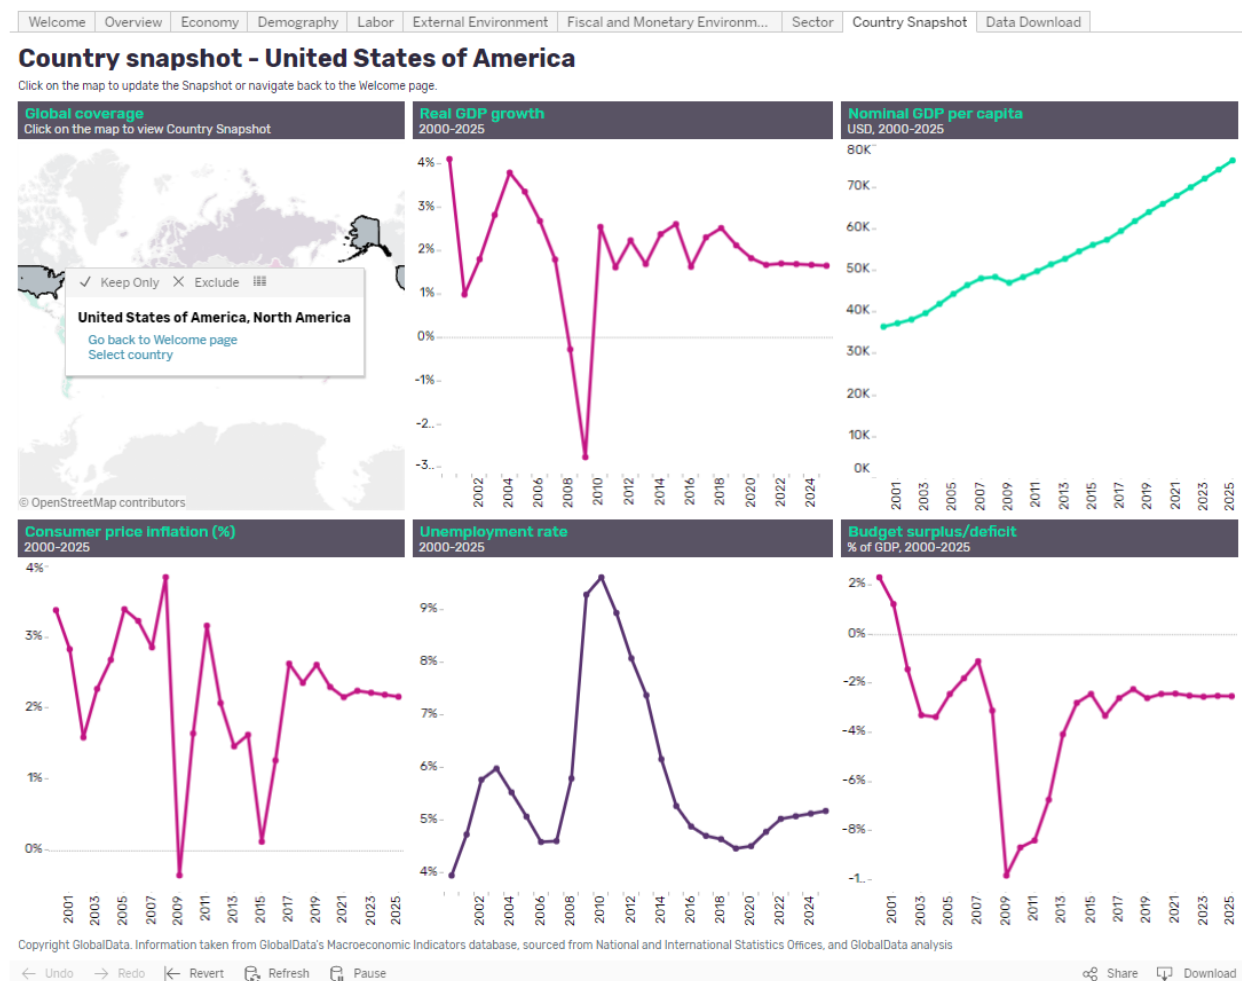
Welcome | Overview | Economy | Demography | Labor | External Environment | Fiscal and Monetary Environm... | Sector | Country Snapshot | Data Download

Country snapshot - United States of America

Click on the map to update the Snapshot or navigate back to the Welcome page.

Global coverage
Click on the map to view Country Snapshot

✓ Keep Only ✕ Exclude

United States of America, North America

Go back to Welcome page
Select country

© OpenStreetMap contributors

Real GDP growth
2000-2025

4%
3%
2%
1%
0%
-1%
-2..
-3..

2002 2004 2006 2008 2010 2012 2014 2016 2018 2020 2022 2024

Nominal GDP per capita
USD, 2000-2025

80K
70K
60K
50K
40K
30K
20K
10K
0K

2001 2003 2005 2007 2009 2011 2013 2015 2017 2019 2021 2023 2025

Consumer price inflation (%)
2000-2025

4%
3%
2%
1%
0%

2001 2003 2005 2007 2009 2011 2013 2015 2017 2019 2021 2023 2025

Unemployment rate
2000-2025

9%
8%
7%
6%
5%
4%

2002 2004 2006 2008 2010 2012 2014 2016 2018 2020 2022 2024

Budget surplus/deficit
% of GDP, 2000-2025

2%
0%
-2%
-4%
-6%
-8%
-1..

2001 2003 2005 2007 2009 2011 2013 2015 2017 2019 2021 2023 2025

Copyright GlobalData. Information taken from GlobalData's Macroeconomic Indicators database, sourced from National and International Statistics Offices, and GlobalData analysis

Undo Redo Revert Refresh Pause Share Download